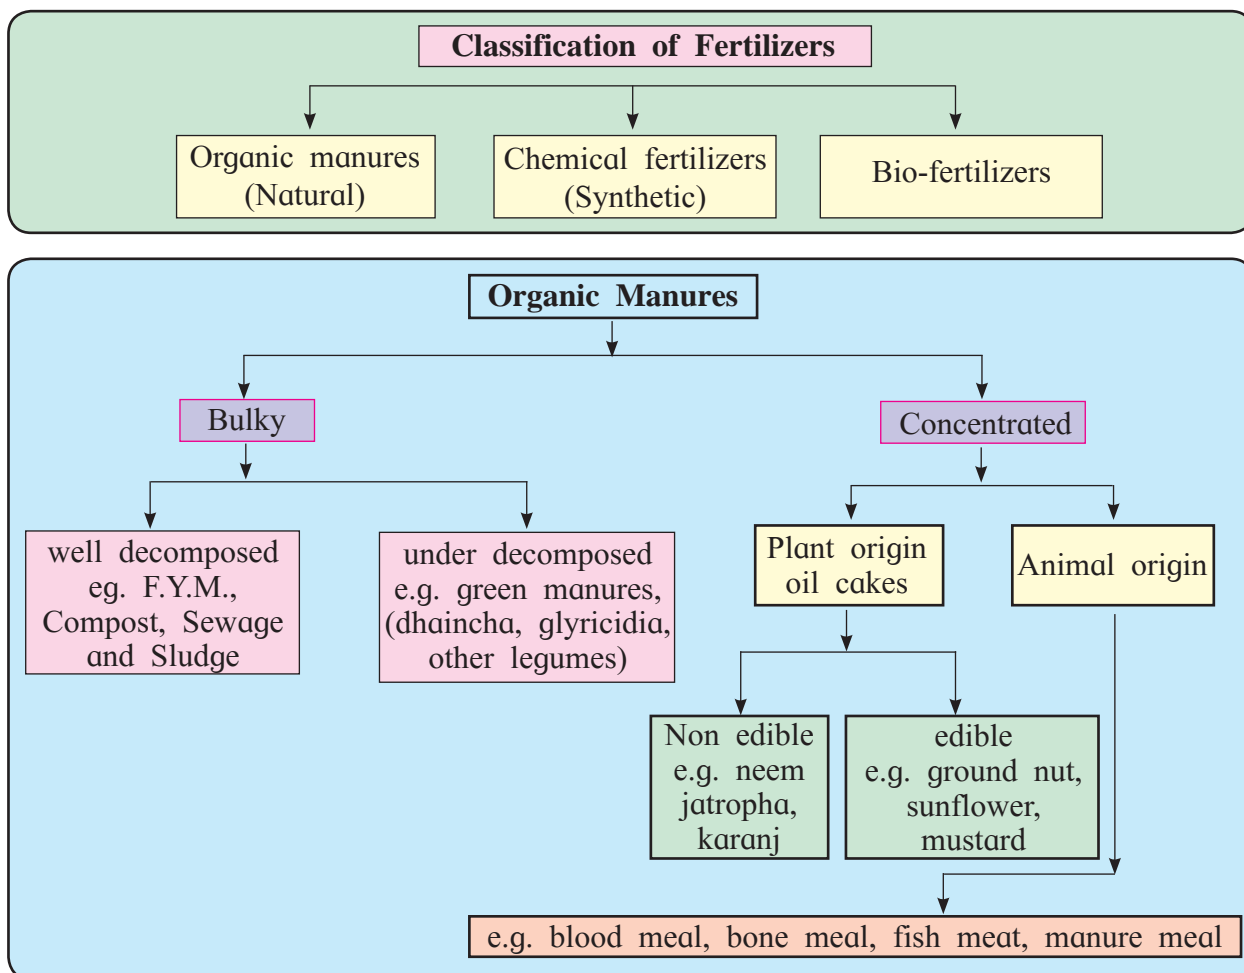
Classification of Fertilizers

Organic manures (Natural)

Chemical fertilizers (Synthetic)

Bio-fertilizers

Organic Manures

Bulky

Concentrated

well decomposed eg. F.Y.M., Compost, Sewage and Sludge

under decomposed e.g. green manures, (dhaincha, glyricidia, other legumes)

Plant origin oil cakes

Animal origin

Non edible e.g. neem jatropha, karanj

edible e.g. ground nut, sunflower, mustard

e.g. blood meal, bone meal, fish meat, manure meal